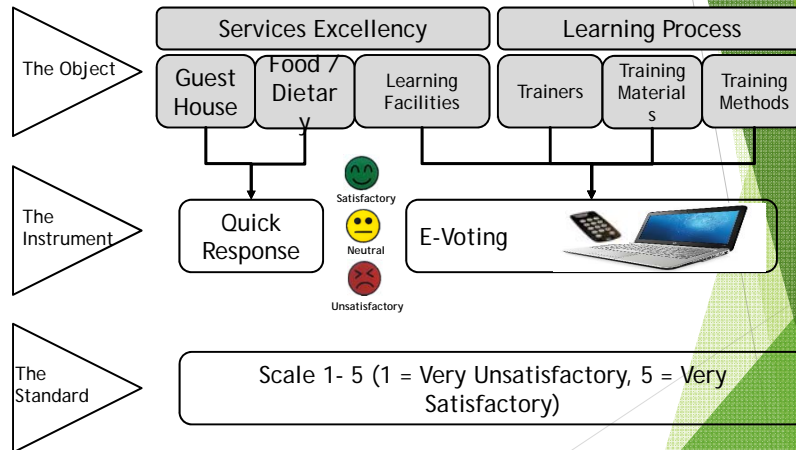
The Object

Services Excellency

Learning Process

Guest House

Food / Dietary

Learning Facilities

Trainers

Training Materials

Training Methods

The Instrument

Quick Response

Satisfactory

Neutral

Unsatisfactory

E-Voting

The Standard

Scale 1- 5 (1 = Very Unsatisfactory, 5 = Very Satisfactory)